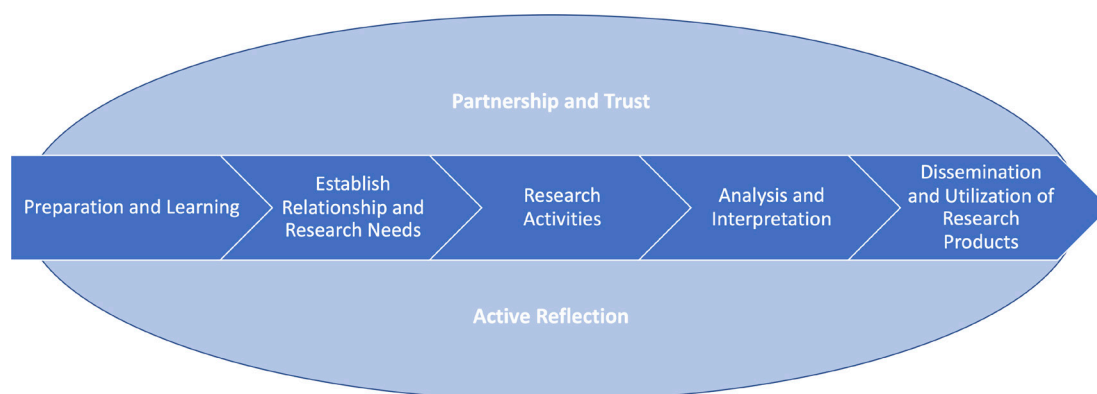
Partnership and Trust

Preparation and Learning

Establish Relationship and Research Needs

Research Activities

Analysis and Interpretation

Dissemination and Utilization of Research Products

Active Reflection